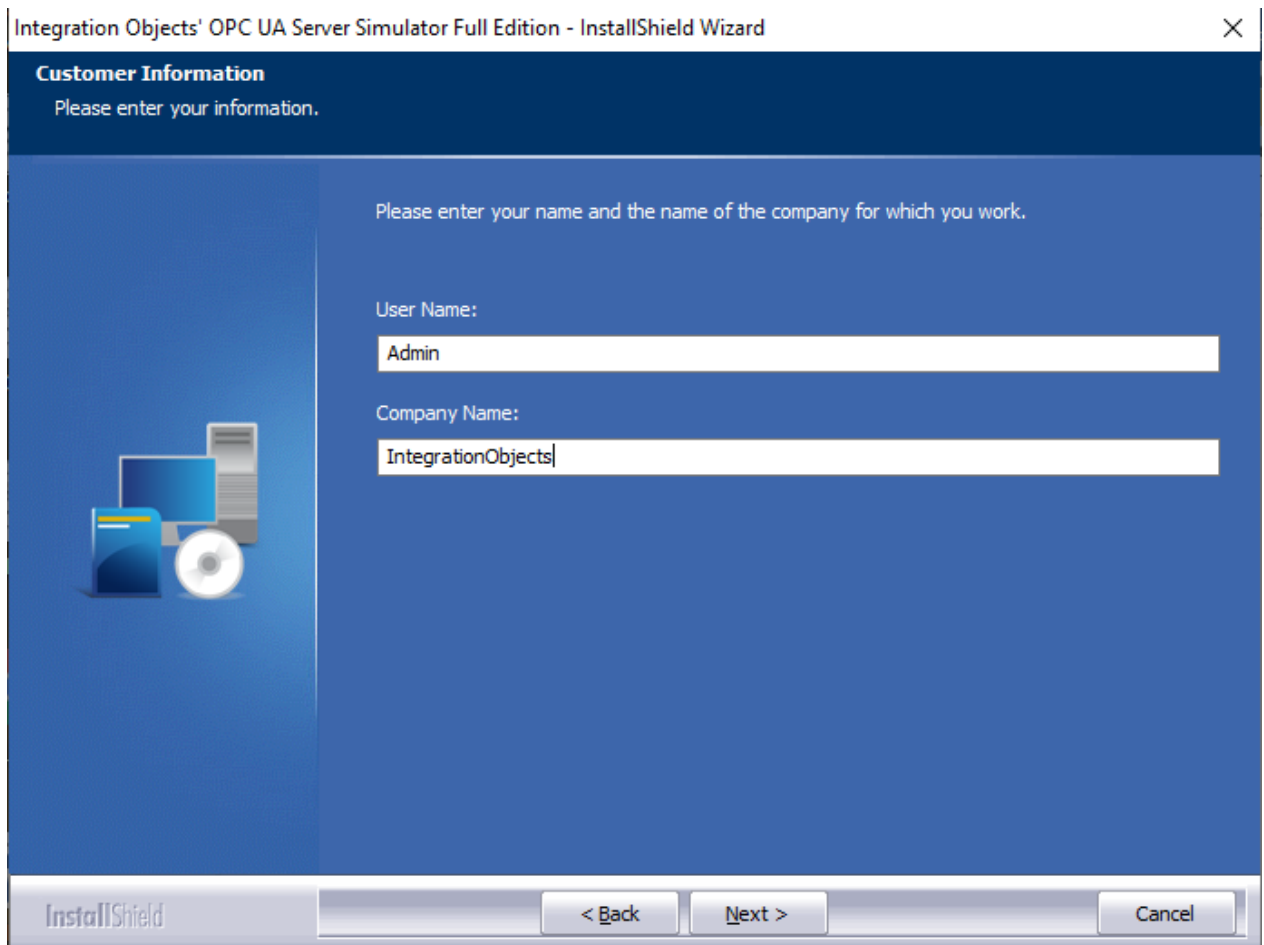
Integration Objects' OPC UA Server Simulator Full Edition - InstallShield Wizard

×

Customer Information

Please enter your information.

Please enter your name and the name of the company for which you work.

User Name:

Admin

Company Name:

IntegrationObjects

InstallShield

< Back

Next >

Cancel